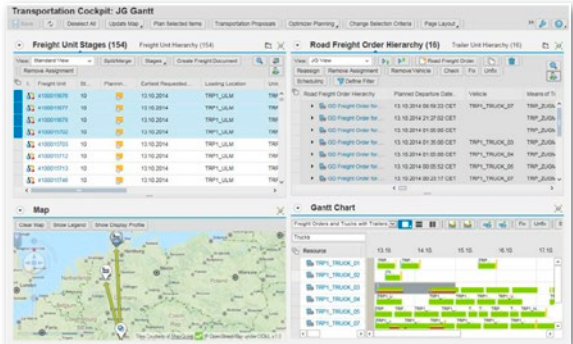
Transportation Cockpit: JG Gantt

Deselect All | Update Map | Plan Selected Items | Transportation Proposals | Optimizer Planning | Change Selection Criteria | Page Layout

Freight Unit Stages (154) Freight Unit Hierarchy (154)

View: Standard View | Split/Merge | Stages | Create Freight Document

Remove Assignment

| Freight Unit | St... | Plannin... | Earliest Requested... | Loading Location | Unlo... |
|---|---|---|---|---|---|
| 4100016876 | 10 | | 13.10.2014 | TRP1_ULM | TRF |
| 4100016877 | 10 | | 13.10.2014 | TRP1_ULM | TRF |
| 4100016878 | 10 | | 13.10.2014 | TRP1_ULM | TRF |
| 4100015702 | 10 | | 13.10.2014 | TRP1_ULM | TRF |
| 4100015703 | 10 | | 13.10.2014 | TRP1_ULM | TRF |
| 4100015712 | 10 | | 13.10.2014 | TRP1_ULM | TRF |
| 4100015713 | 10 | | 13.10.2014 | TRP1_ULM | TRF |
| 4100015746 | 10 | | 13.10.2014 | TRP1_ULM | TRF |

Road Freight Order Hierarchy (16) Trailer Unit Hierarchy (16)

View: JG View | Road Freight Order

Reassign | Remove Assignment | Remove Vehicle | Check | Fix | Unfix

Scheduling | Define Filter

| Road Freight Order Hierarchy | Planned Departure Date... | Vehicle | Means of Tr... |
|---|---|---|---|
| GG Freight Order for... | 13.10.2014 08:19:23 CET | TRP1_TRUCK_07 | TRP_ZUGM |
| GG Freight Order for... | 13.10.2014 21:27:02 CET | | TRP_ZUGM |
| GG Freight Order for... | 13.10.2014 01:00:00 CET | | TRP_ZUGM |
| GG Freight Order for... | 13.10.2014 01:30:00 CET | TRP1_TRUCK_03 | TRP_ZUGM |
| GG Freight Order for... | 13.10.2014 01:00:00 CET | TRP1_TRUCK_05 | TRP_ZUGM |
| GG Freight Order for... | 13.10.2014 00:03:52 CET | TRP1_TRUCK_04 | TRP_ZUGM |
| GG Freight Order for... | 13.10.2014 00:21:17 CET | TRP1_TRUCK_02 | TRP_ZUGM |

Map

Clear Map | Show Legend | Show Display Profile

Tiles Courtesy of MapQuest © OpenStreetMap under ODbL v1.0

Gantt Chart

Freight Orders and Trucks with Trailers | Fix | Unfix

Trucks

Resource | 13.10. | 14.10. | 15.10. | 16.10. | 17.10.

TRP1_TRUCK_01
TRP1_TRUCK_02
TRP1_TRUCK_03
TRP1_TRUCK_04
TRP1_TRUCK_05
TRP1_TRUCK_06
TRP1_TRUCK_07